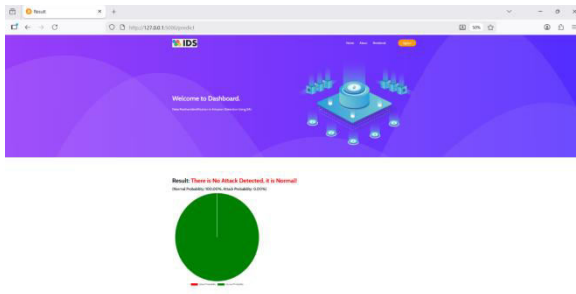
Result
http://127.0.0.1:5000/predict
50%
IDS
Home About Analysis Logout
Welcome to Dashboard.
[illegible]
Result: There is No Attack Detected, it is Normal!
(Normal Probability: 100.00%, Attack Probability: 0.00%)
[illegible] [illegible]